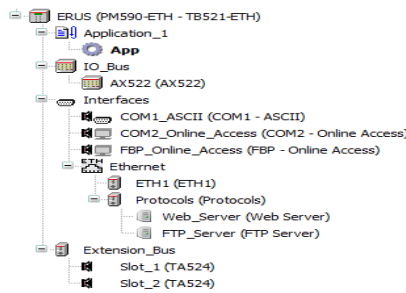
ERUS (PM590-ETH - TB521-ETH)
Application_1
App
IO_Bus
AX522 (AX522)
Interfaces
COM1_ASCII (COM1 - ASCII)
COM2_Online_Access (COM2 - Online Access)
FBP_Online_Access (FBP - Online Access)
ETH
Ethernet
ETH1 (ETH1)
Protocols (Protocols)
Web_Server (Web Server)
FTP_Server (FTP Server)
Extension_Bus
Slot_1 (TA524)
Slot_2 (TA524)